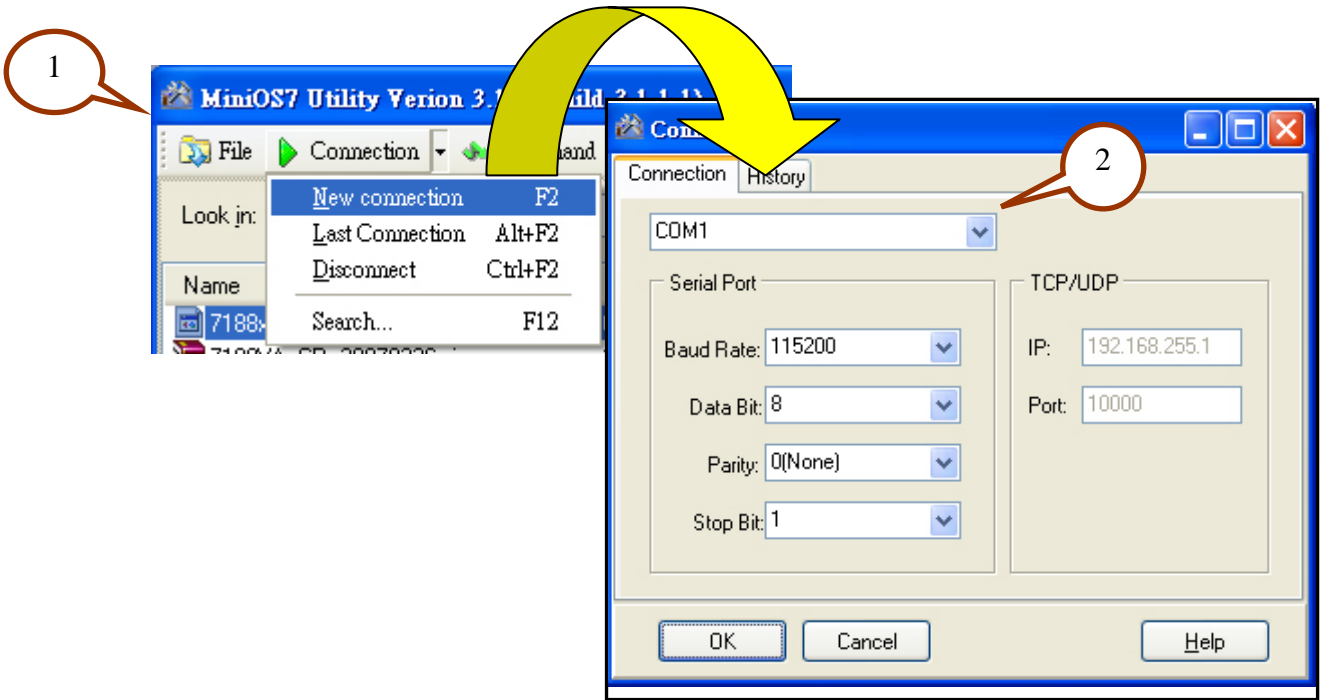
1

MiniOS7 Utility Verion 3.1 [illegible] uild 3.1.1.1)

File Connection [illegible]and

Look in:

Name

7188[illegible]

New connection F2
Last Connection Alt+F2
Disconnect Ctrl+F2
Search... F12

Con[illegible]

Connection History

2

COM1

Serial Port

Baud Rate: 115200

Data Bit: 8

Parity: 0(None)

Stop Bit: 1

TCP/UDP

IP: 192.168.255.1

Port: 10000

OK Cancel Help